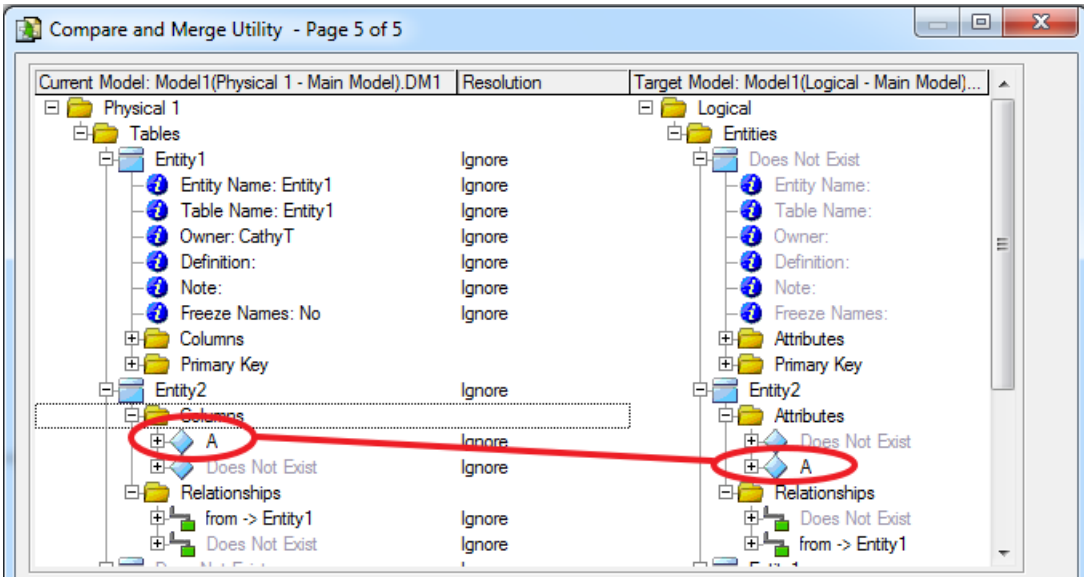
Compare and Merge Utility - Page 5 of 5

| Current Model: Model1(Physical 1 - Main Model).DM1 | Resolution | Target Model: Model1(Logical - Main Model)... |
|---|---|---|
| Physical 1 | | Logical |
| Tables | | Entities |
| Entity1 | Ignore | Does Not Exist |
| Entity Name: Entity1 | Ignore | Entity Name: |
| Table Name: Entity1 | Ignore | Table Name: |
| Owner: CathyT | Ignore | Owner: |
| Definition: | Ignore | Definition: |
| Note: | Ignore | Note: |
| Freeze Names: No | Ignore | Freeze Names: |
| Columns | | Attributes |
| Primary Key | | Primary Key |
| Entity2 | Ignore | Entity2 |
| Columns | | Attributes |
| A | Ignore | Does Not Exist |
| Does Not Exist | Ignore | A |
| Relationships | | Relationships |
| from -> Entity1 | Ignore | Does Not Exist |
| Does Not Exist | Ignore | from -> Entity1 |